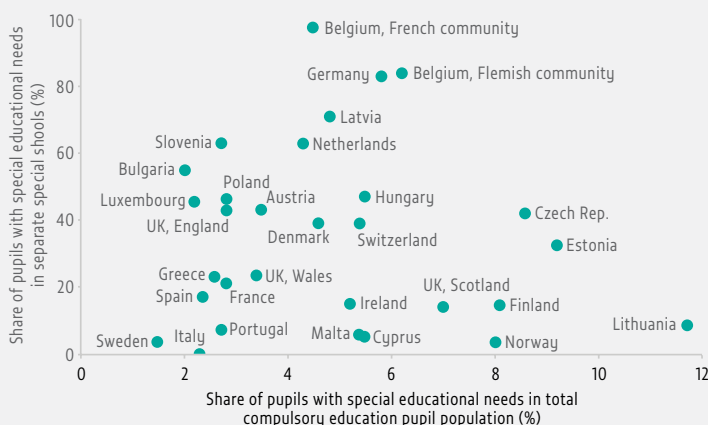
Share of pupils with special educational needs in separate special shools (%)

100
80
60
40
20
0

Belgium, French community
Germany
Belgium, Flemish community
Latvia
Slovenia
Netherlands
Bulgaria
Poland
Luxembourg
Austria
Hungary
UK, England
Denmark
Switzerland
Czech Rep.
Estonia
Greece
UK, Wales
Spain
France
Ireland
UK, Scotland
Finland
Lithuania
Italy
Portugal
Malta
Cyprus
Sweden
Norway

0
2
4
6
8
10
12

Share of pupils with special educational needs in total compulsory education pupil population (%)